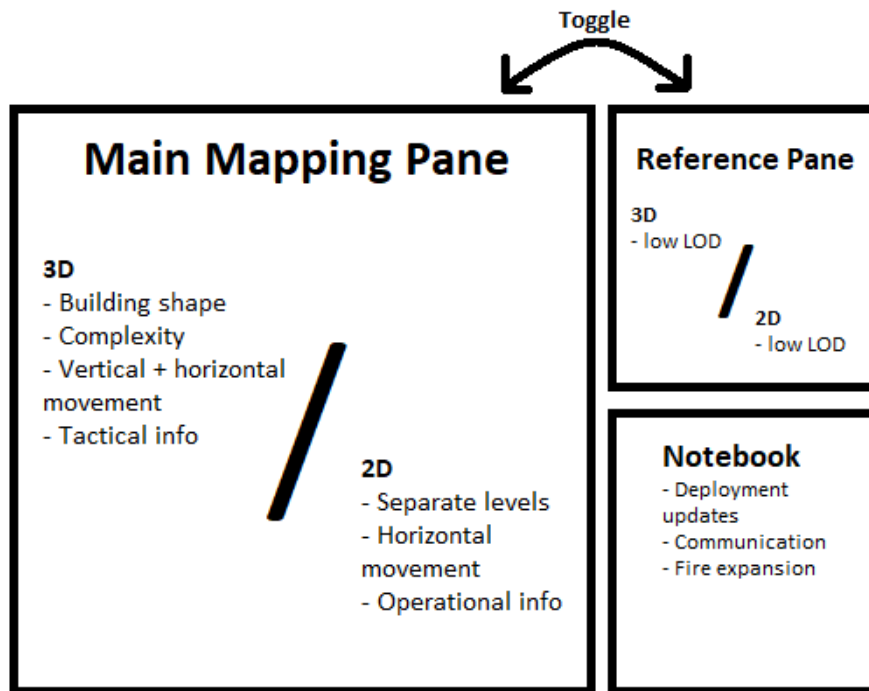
Toggle

Main Mapping Pane

3D
- Building shape
- Complexity
- Vertical + horizontal movement
- Tactical info

2D
- Separate levels
- Horizontal movement
- Operational info

Reference Pane

3D
- low LOD

2D
- low LOD

Notebook
- Deployment updates
- Communication
- Fire expansion